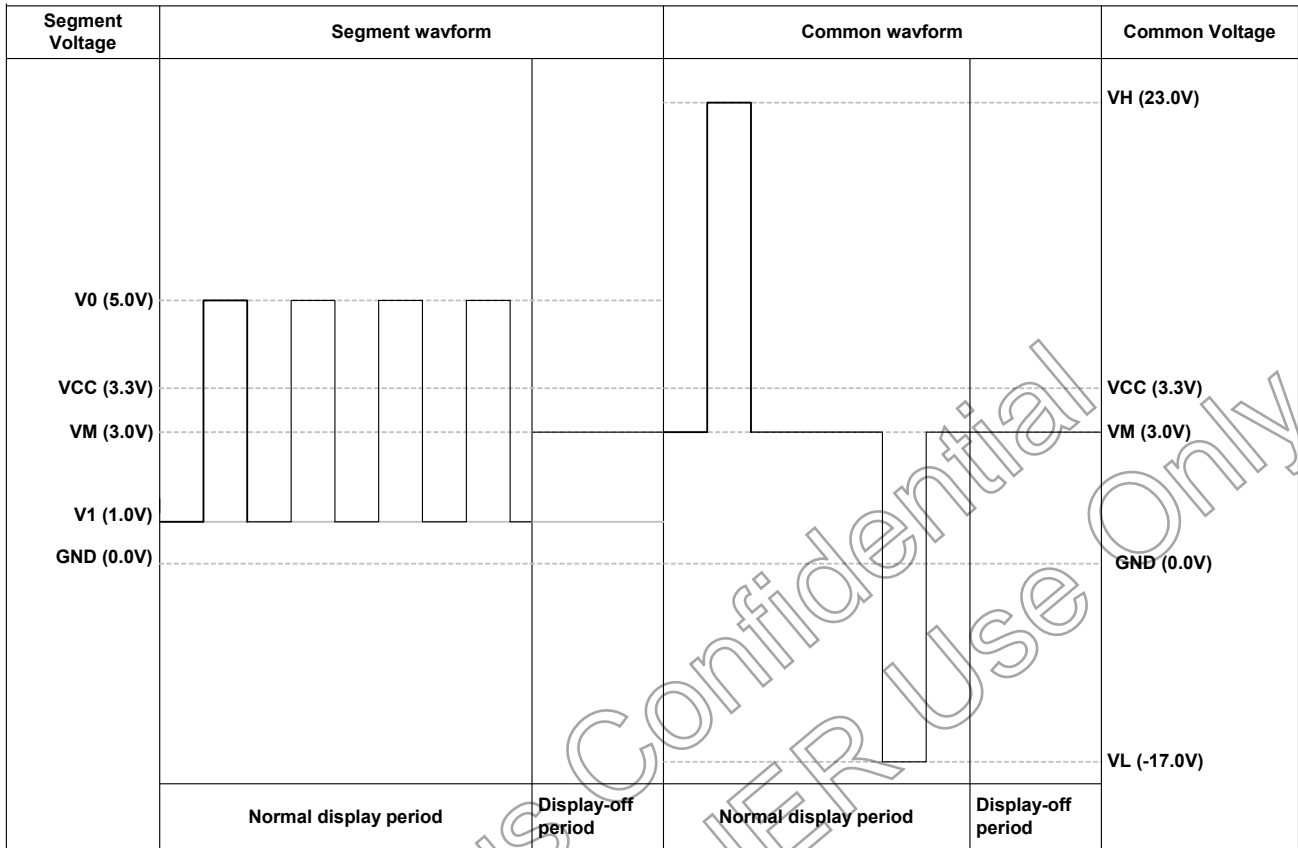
| Segment Voltage | Segment wavform | | Common wavform | | Common Voltage |
|---|---|---|---|---|---|
| | Normal display period | Display-off period | Normal display period | Display-off period | |

VH (23.0V)

V0 (5.0V)

VCC (3.3V)

VCC (3.3V)

VM (3.0V)

VM (3.0V)

V1 (1.0V)

GND (0.0V)

GND (0.0V)

VL (-17.0V)

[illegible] Confidential
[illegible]ER Use Only